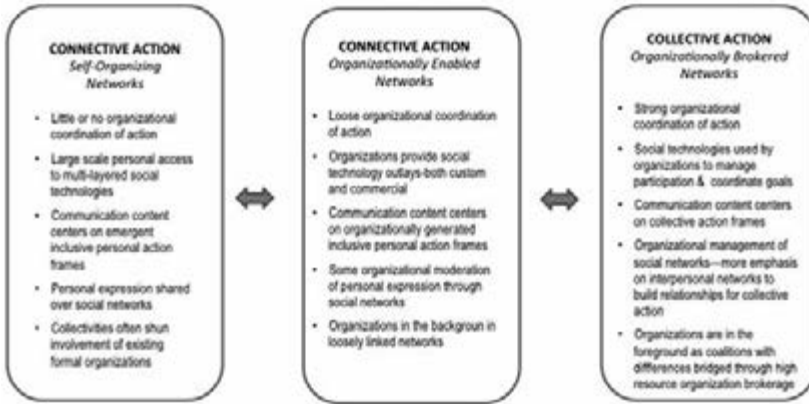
CONNECTIVE ACTION
Self-Organizing Networks

- Little or no organizational coordination of action
- Large scale personal access to multi-layered social technologies
- Communication content centers on emergent inclusive personal action frames
- Personal expression shared over social networks
- Collectivities often shun involvement of existing formal organizations

CONNECTIVE ACTION
Organizationally Enabled Networks

- Loose organizational coordination of action
- Organizations provide social technology outlays-both custom and commercial
- Communication content centers on organizationally generated inclusive personal action frames
- Some organizational moderation of personal expression through social networks
- Organizations in the backgroun in loosely linked networks

COLLECTIVE ACTION
Organizationally Brokered Networks

- Strong organizational coordination of action
- Social technologies used by organizations to manage participation & coordinate goals
- Communication content centers on collective action frames
- Organizational management of social networks—more emphasis on interpersonal networks to build relationships for collective action
- Organizations are in the foreground as coalitions with differences bridged through high resource organization brokerage